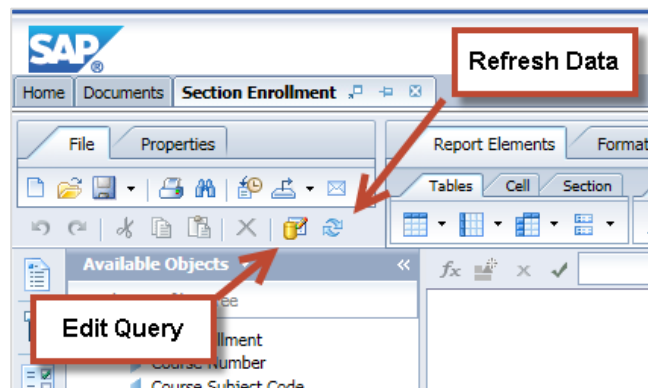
SAP

Refresh Data

Home | Documents | Section Enrollment

File | Properties

Report Elements | Format

Tables | Cell | Section

Available Objects

ee

Edit Query

ollment

Course Number

Course Subject Code